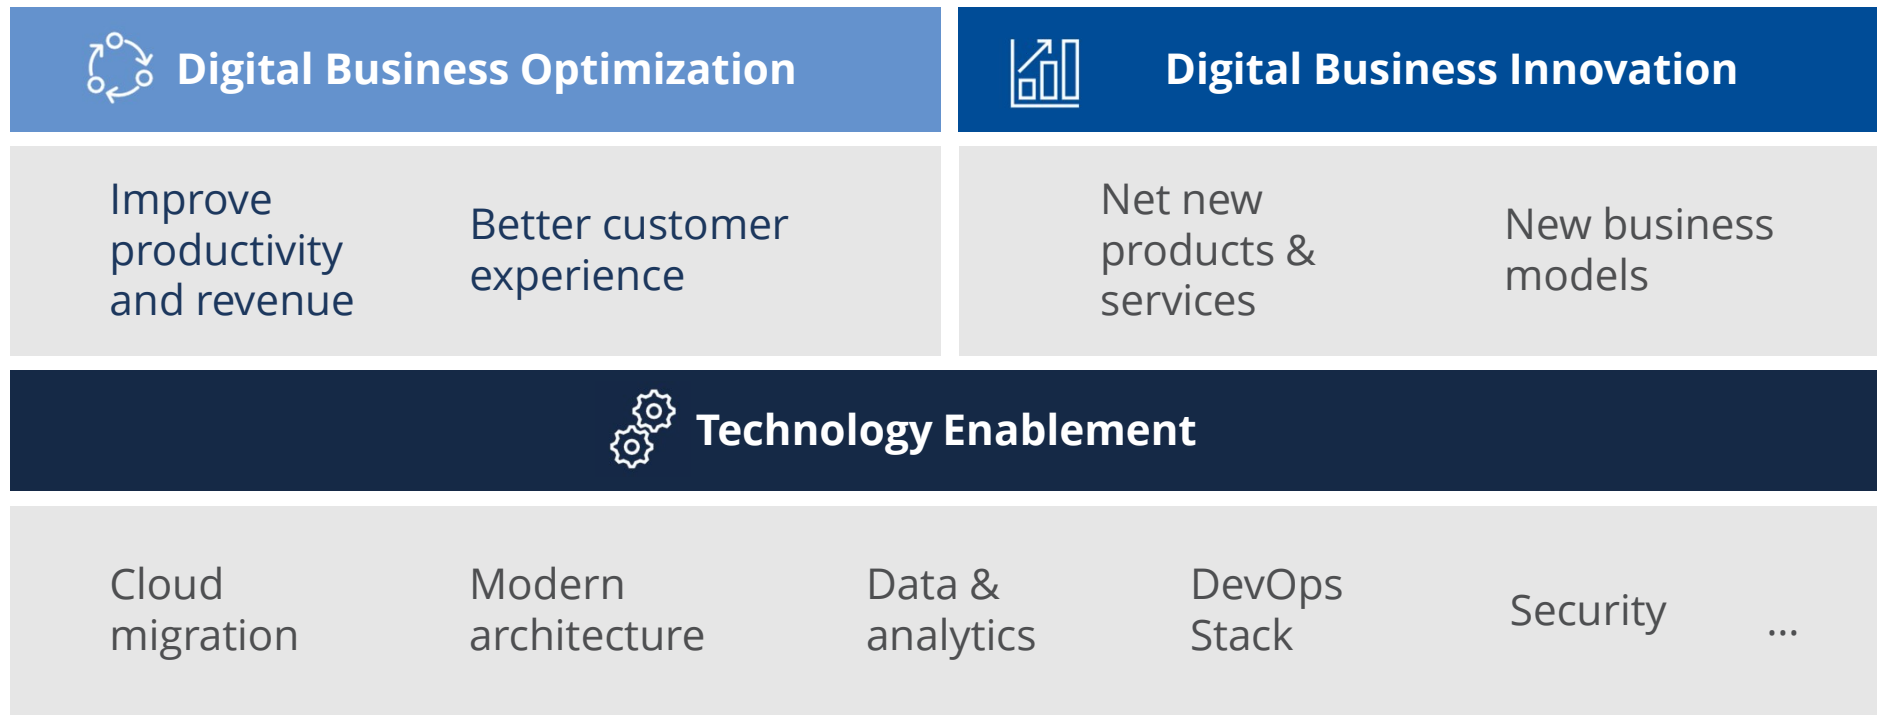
Digital Business Optimization

Digital Business Innovation

Improve productivity and revenue

Better customer experience

Net new products & services

New business models

Technology Enablement

Cloud migration

Modern architecture

Data & analytics

DevOps Stack

Security

...